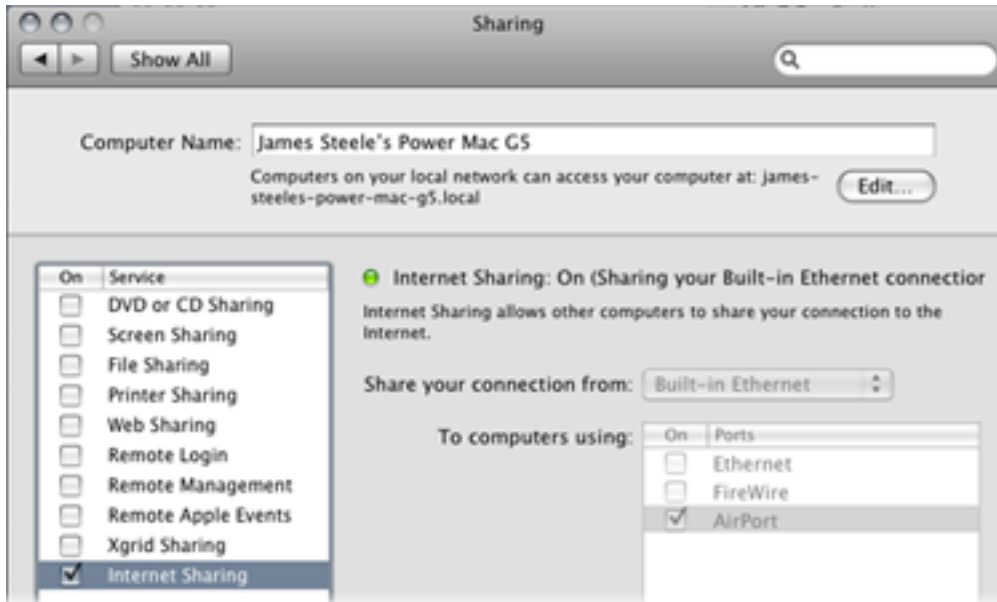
Sharing

Show All

Computer Name: James Steele's Power Mac G5

Computers on your local network can access your computer at: james-steeles-power-mac-g5.local

Edit...

| On | Service |
|---|---|
| ☐ | DVD or CD Sharing |
| ☐ | Screen Sharing |
| ☐ | File Sharing |
| ☐ | Printer Sharing |
| ☐ | Web Sharing |
| ☐ | Remote Login |
| ☐ | Remote Management |
| ☐ | Remote Apple Events |
| ☐ | Xgrid Sharing |
| ☑ | Internet Sharing |

Internet Sharing: On (Sharing your Built-in Ethernet connectior

Internet Sharing allows other computers to share your connection to the Internet.

Share your connection from: Built-in Ethernet

To computers using:

| On | Ports |
|---|---|
| ☐ | Ethernet |
| ☐ | FireWire |
| ☑ | AirPort |